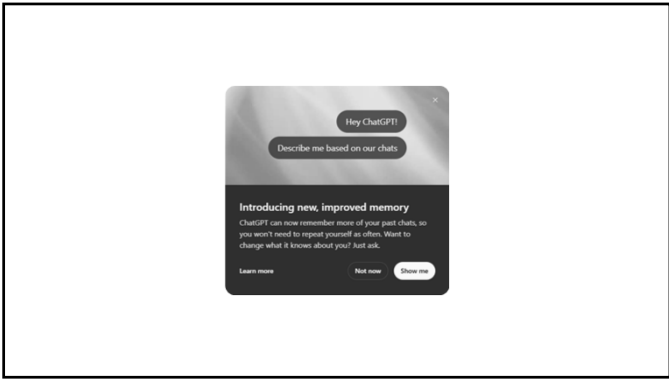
×

Hey ChatGPT!

Describe me based on our chats

Introducing new, improved memory

ChatGPT can now remember more of your past chats, so you won't need to repeat yourself as often. Want to change what it knows about you? Just ask.

Learn more

Not now

Show me